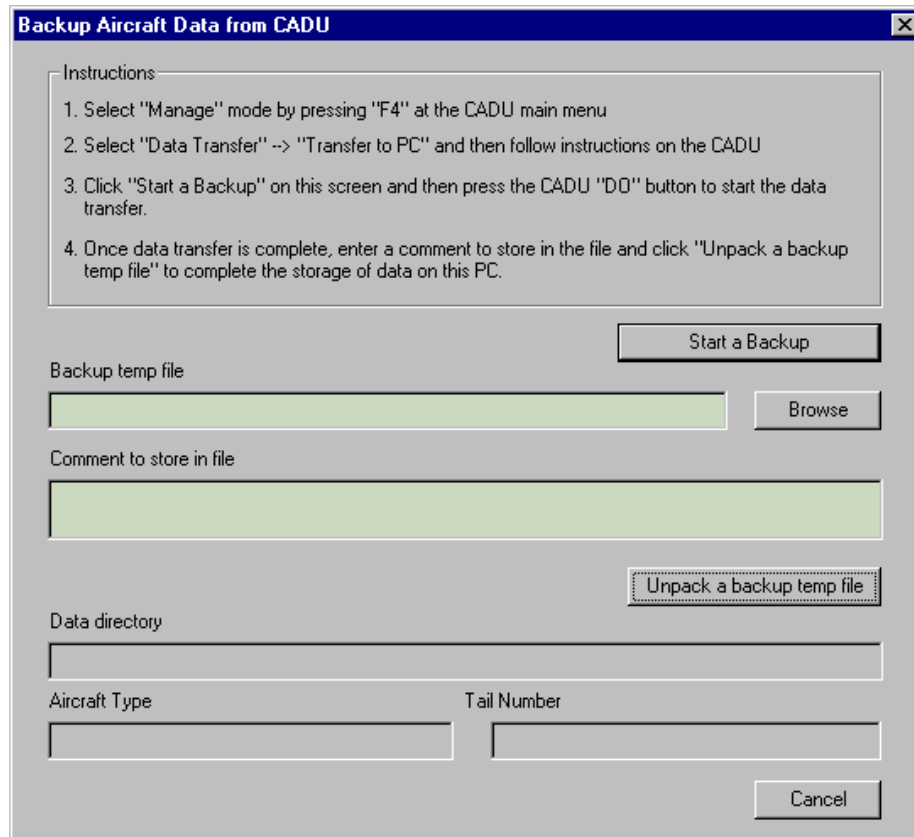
Backup Aircraft Data from CADU

Instructions

1. Select "Manage" mode by pressing "F4" at the CADU main menu

2. Select "Data Transfer" --> "Transfer to PC" and then follow instructions on the CADU

3. Click "Start a Backup" on this screen and then press the CADU "DO" button to start the data transfer.

4. Once data transfer is complete, enter a comment to store in the file and click "Unpack a backup temp file" to complete the storage of data on this PC.

Start a Backup

Backup temp file

Browse

Comment to store in file

Unpack a backup temp file

Data directory

Aircraft Type

Tail Number

Cancel